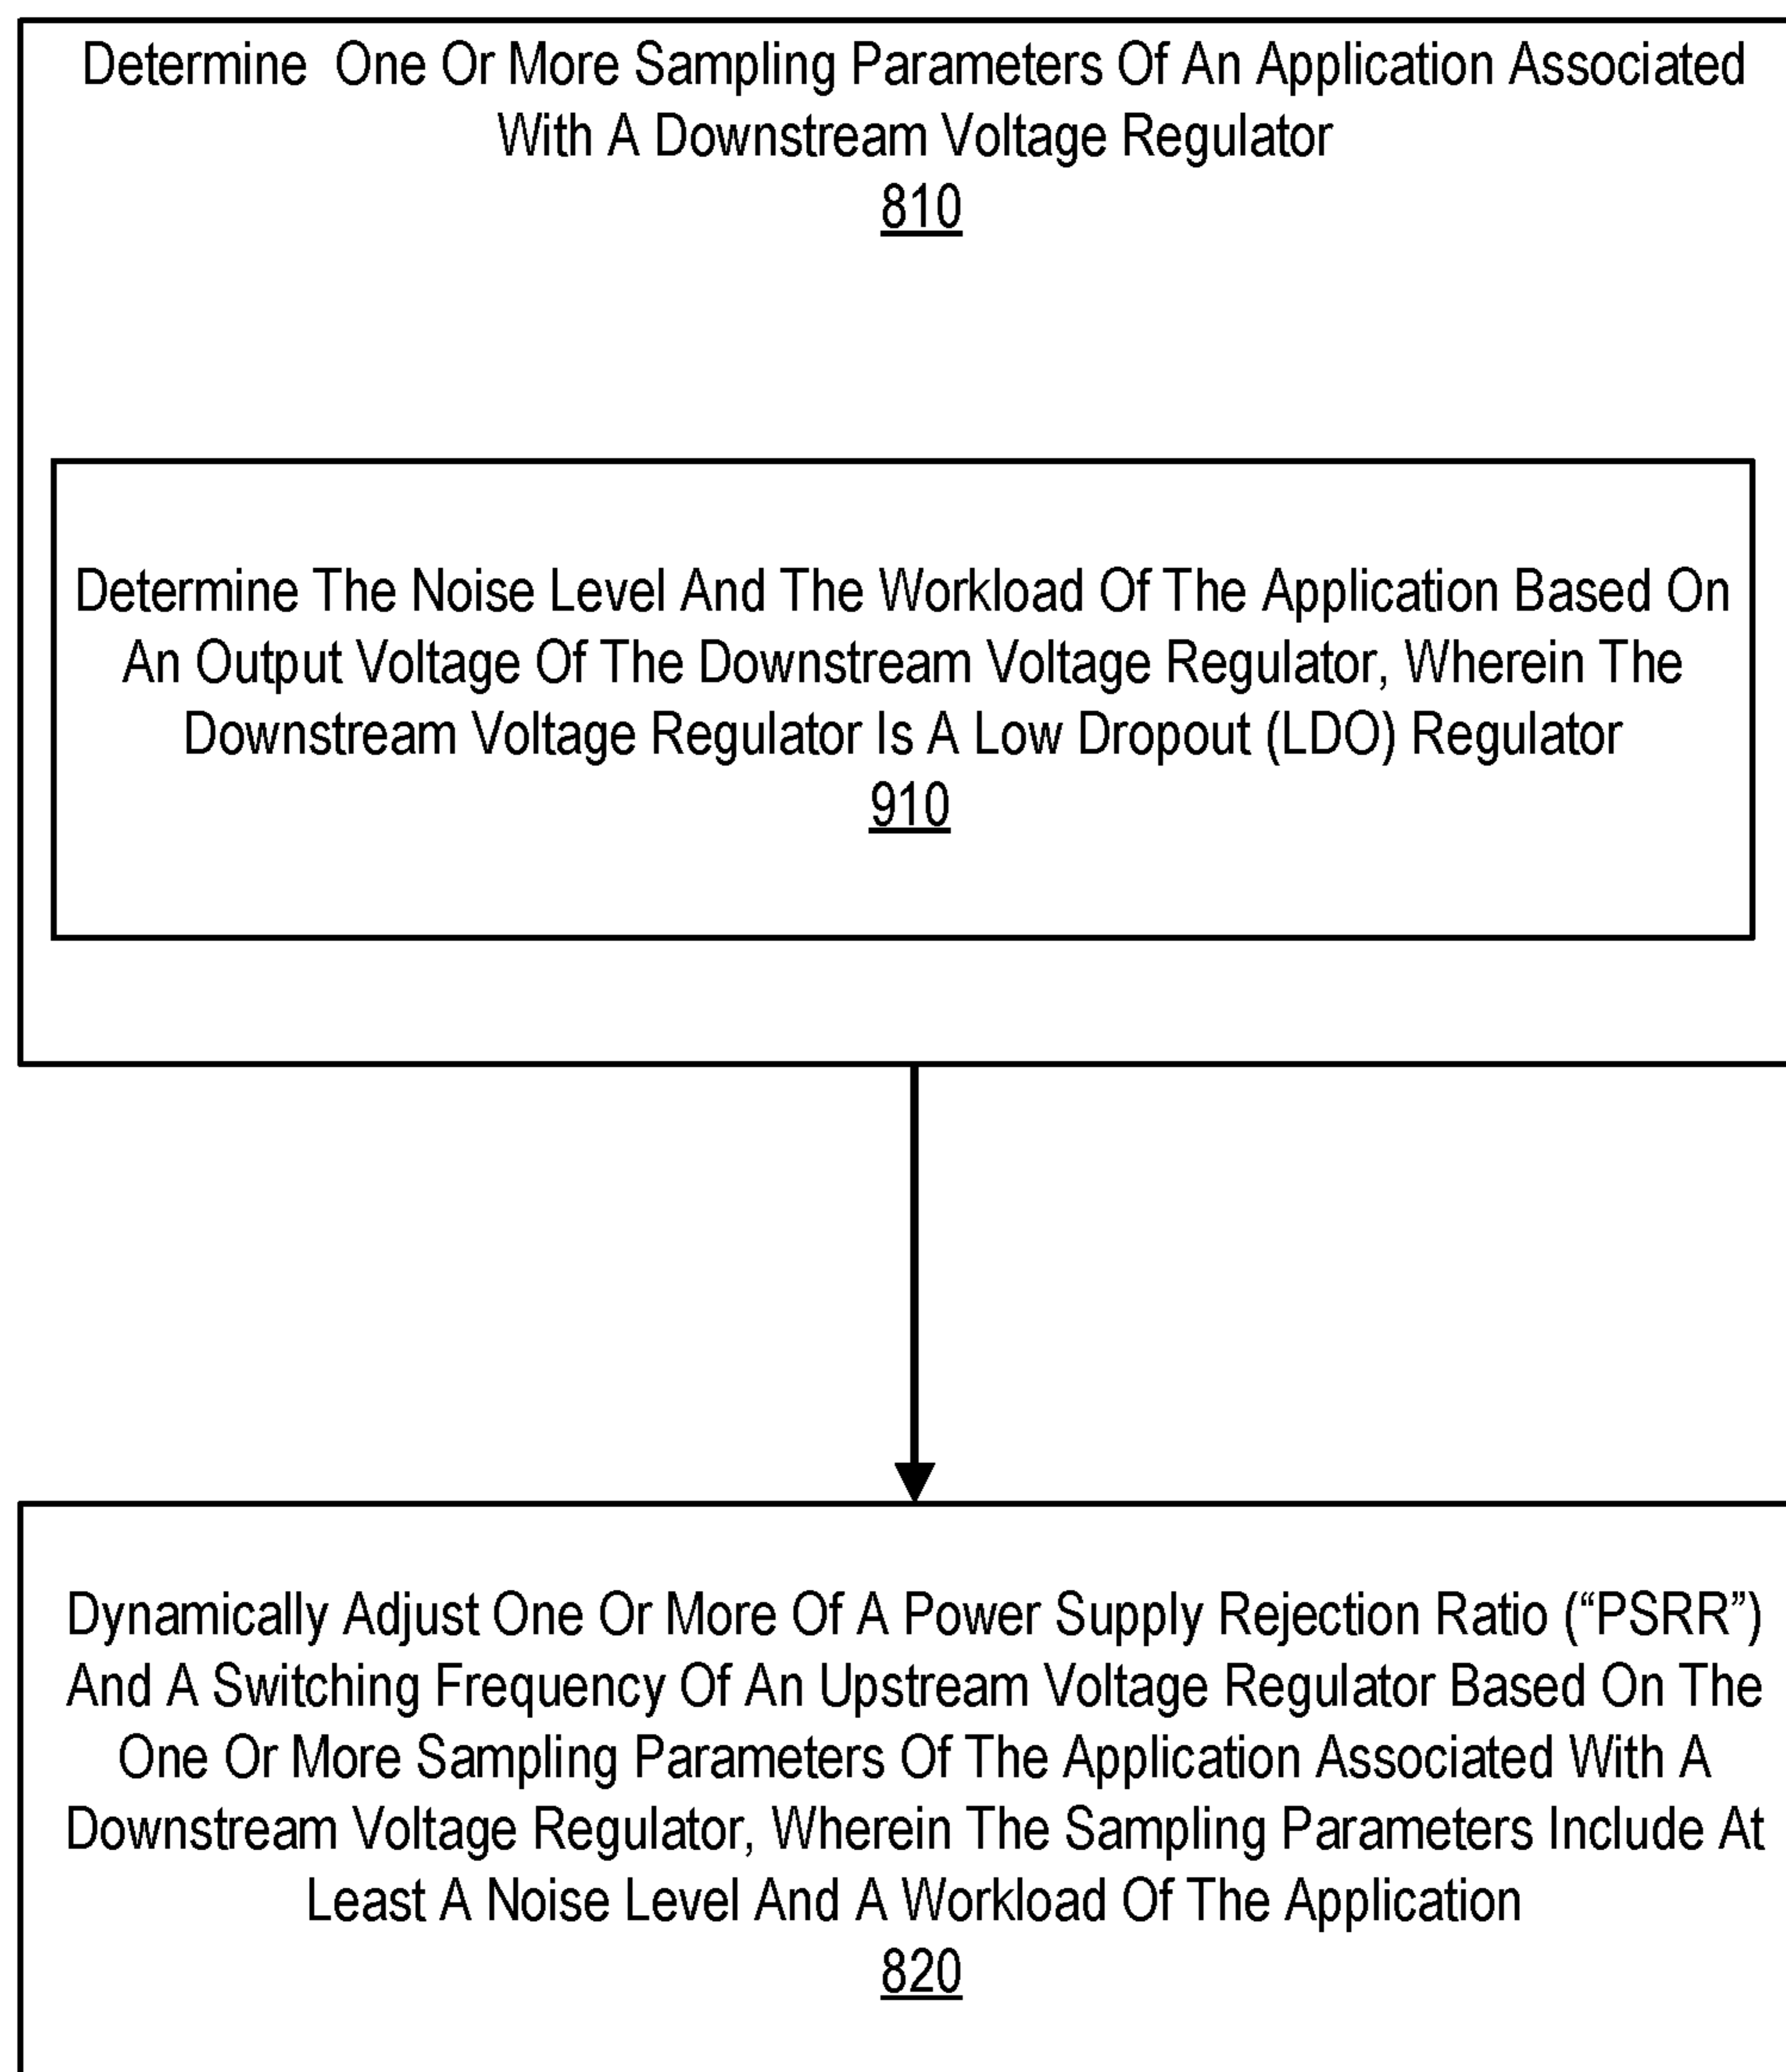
Determine One Or More Sampling Parameters Of An Application Associated With A Downstream Voltage Regulator
810

Determine The Noise Level And The Workload Of The Application Based On An Output Voltage Of The Downstream Voltage Regulator, Wherein The Downstream Voltage Regulator Is A Low Dropout (LDO) Regulator
910

Dynamically Adjust One Or More Of A Power Supply Rejection Ratio (“PSRR”) And A Switching Frequency Of An Upstream Voltage Regulator Based On The One Or More Sampling Parameters Of The Application Associated With A Downstream Voltage Regulator, Wherein The Sampling Parameters Include At Least A Noise Level And A Workload Of The Application
820